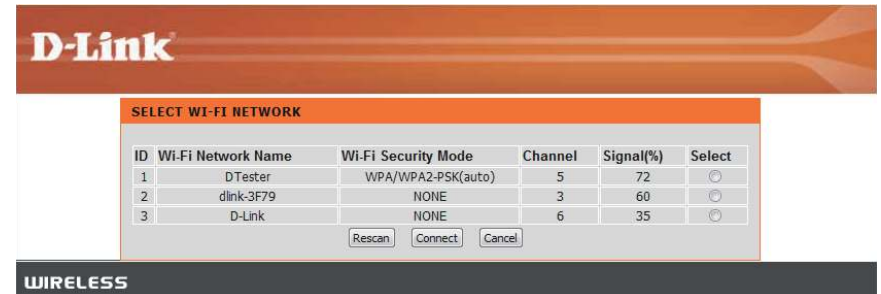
D-Link

SELECT WI-FI NETWORK

| ID | Wi-Fi Network Name | Wi-Fi Security Mode | Channel | Signal(%) | Select |
|---|---|---|---|---|---|
| 1 | DTester | WPA/WPA2-PSK(auto) | 5 | 72 | |
| 2 | dlink-3F79 | NONE | 3 | 60 | |
| 3 | D-Link | NONE | 6 | 35 | |

Rescan Connect Cancel

WIRELESS